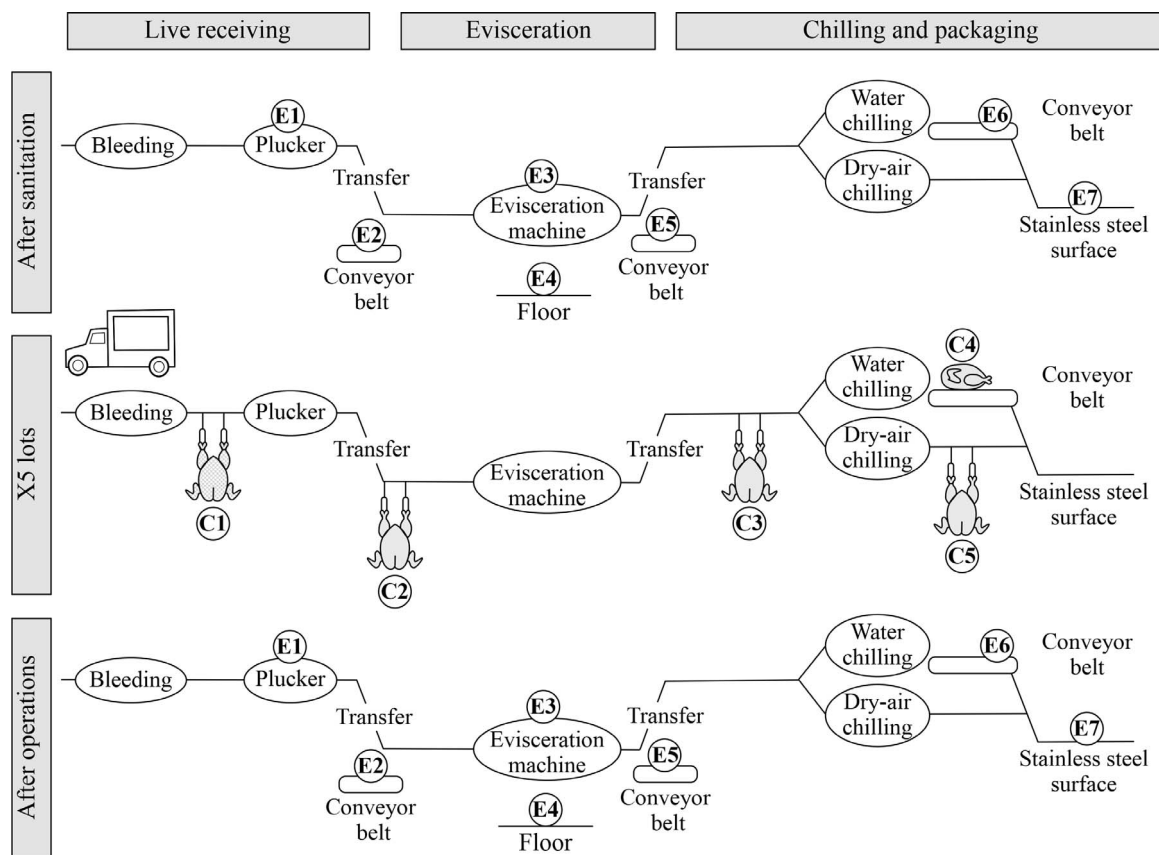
Live receiving
Evisceration
Chilling and packaging

After sanitation

Bleeding
E1
Plucker
Transfer
E2
Conveyor belt
E3
Evisceration machine
E4
Floor
Transfer
E5
Conveyor belt
Water chilling
Dry-air chilling
E6
Conveyor belt
E7
Stainless steel surface

X5 lots

Bleeding
Plucker
C1
Transfer
C2
Evisceration machine
Transfer
C3
Water chilling
Dry-air chilling
C4
Conveyor belt
C5
Stainless steel surface

After operations

Bleeding
E1
Plucker
Transfer
E2
Conveyor belt
E3
Evisceration machine
E4
Floor
Transfer
E5
Conveyor belt
Water chilling
Dry-air chilling
E6
Conveyor belt
E7
Stainless steel surface